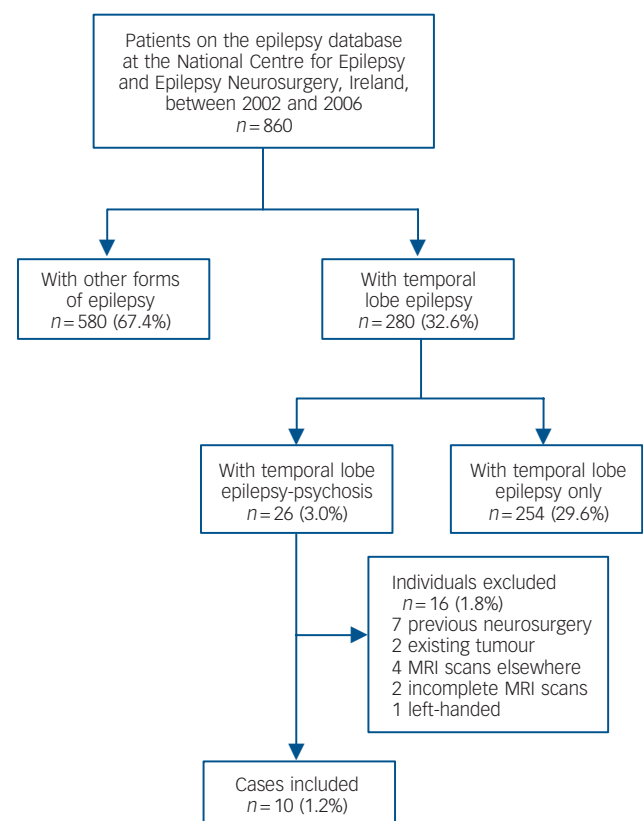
Patients on the epilepsy database at the National Centre for Epilepsy and Epilepsy Neurosurgery, Ireland, between 2002 and 2006
$n = 860$

With other forms of epilepsy
$n = 580$ (67.4%)

With temporal lobe epilepsy
$n = 280$ (32.6%)

With temporal lobe epilepsy-psychosis
$n = 26$ (3.0%)

With temporal lobe epilepsy only
$n = 254$ (29.6%)

Individuals excluded
$n = 16$ (1.8%)
7 previous neurosurgery
2 existing tumour
4 MRI scans elsewhere
2 incomplete MRI scans
1 left-handed

Cases included
$n = 10$ (1.2%)